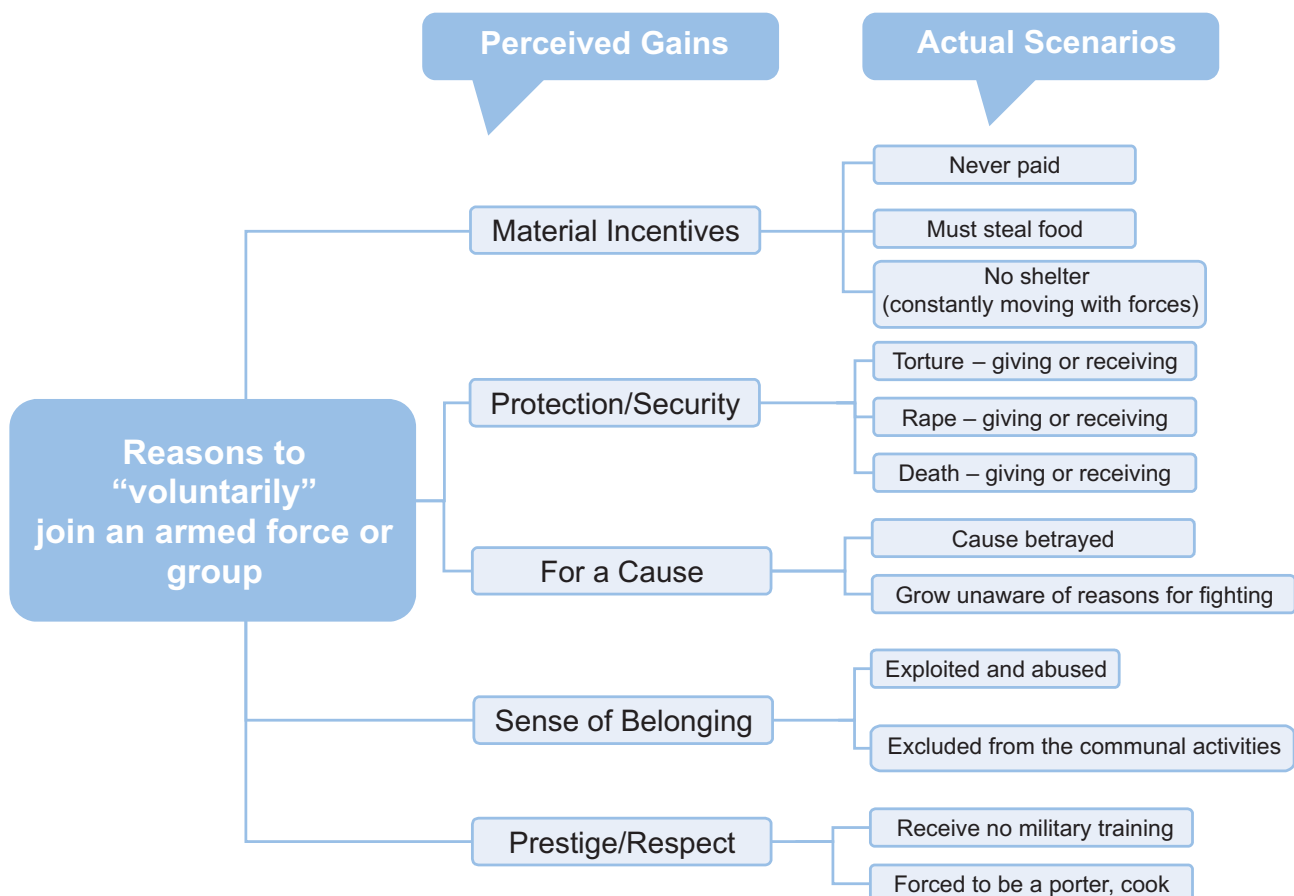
Perceived Gains

Actual Scenarios

Reasons to "voluntarily" join an armed force or group

Material Incentives

Never paid

Must steal food

No shelter (constantly moving with forces)

Protection/Security

Torture – giving or receiving

Rape – giving or receiving

Death – giving or receiving

For a Cause

Cause betrayed

Grow unaware of reasons for fighting

Sense of Belonging

Exploited and abused

Excluded from the communal activities

Prestige/Respect

Receive no military training

Forced to be a porter, cook